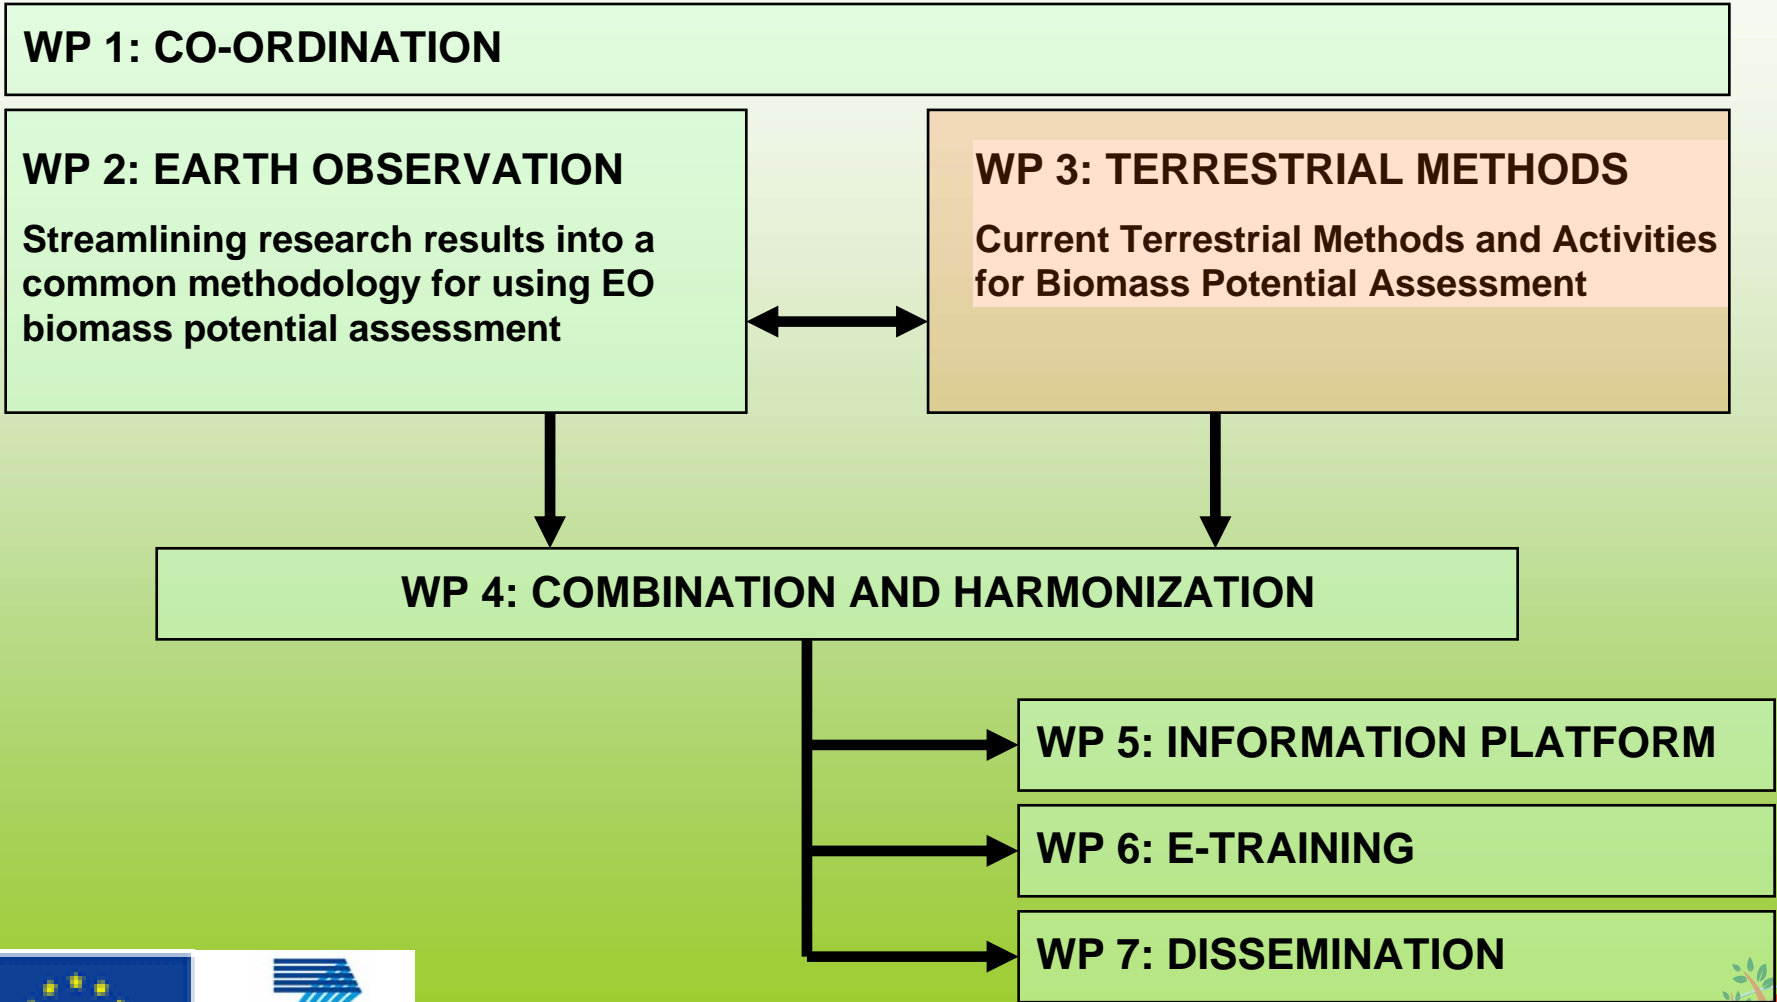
WP 1: CO-ORDINATION

WP 2: EARTH OBSERVATION

Streamlining research results into a common methodology for using EO biomass potential assessment

WP 3: TERRESTRIAL METHODS

Current Terrestrial Methods and Activities for Biomass Potential Assessment

WP 4: COMBINATION AND HARMONIZATION

WP 5: INFORMATION PLATFORM

WP 6: E-TRAINING

WP 7: DISSEMINATION